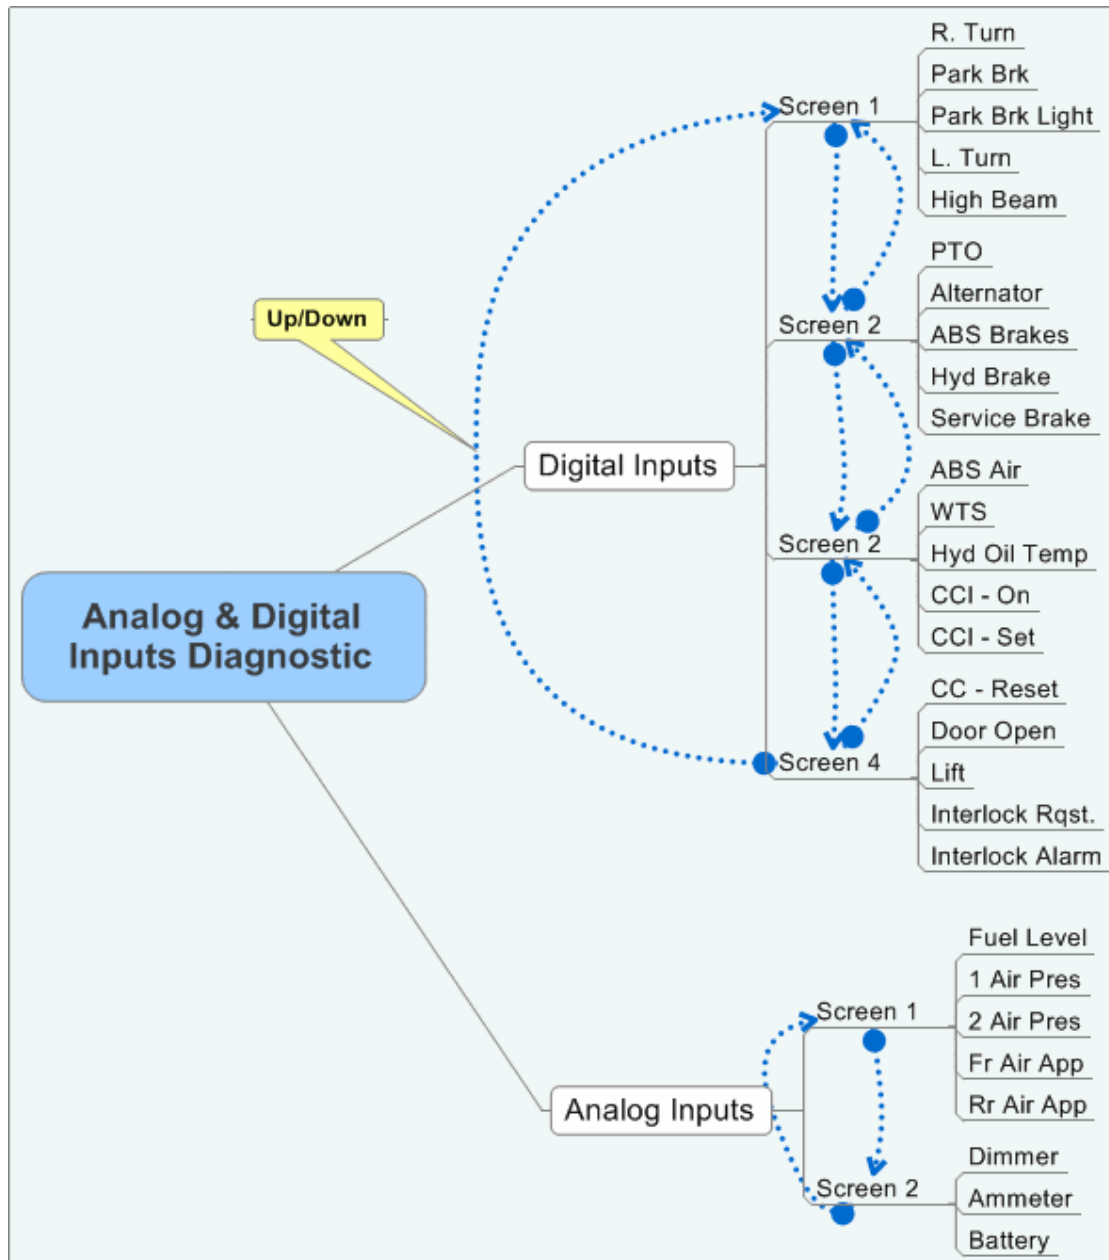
Analog & Digital Inputs Diagnostic

Up/Down

Digital Inputs

Screen 1
R. Turn
Park Brk
Park Brk Light
L. Turn
High Beam

Screen 2
PTO
Alternator
ABS Brakes
Hyd Brake
Service Brake

Screen 2
ABS Air
WTS
Hyd Oil Temp
CCI - On
CCI - Set

Screen 4
CC - Reset
Door Open
Lift
Interlock Rqst.
Interlock Alarm

Analog Inputs

Screen 1
Fuel Level
1 Air Pres
2 Air Pres
Fr Air App
Rr Air App

Screen 2
Dimmer
Ammeter
Battery